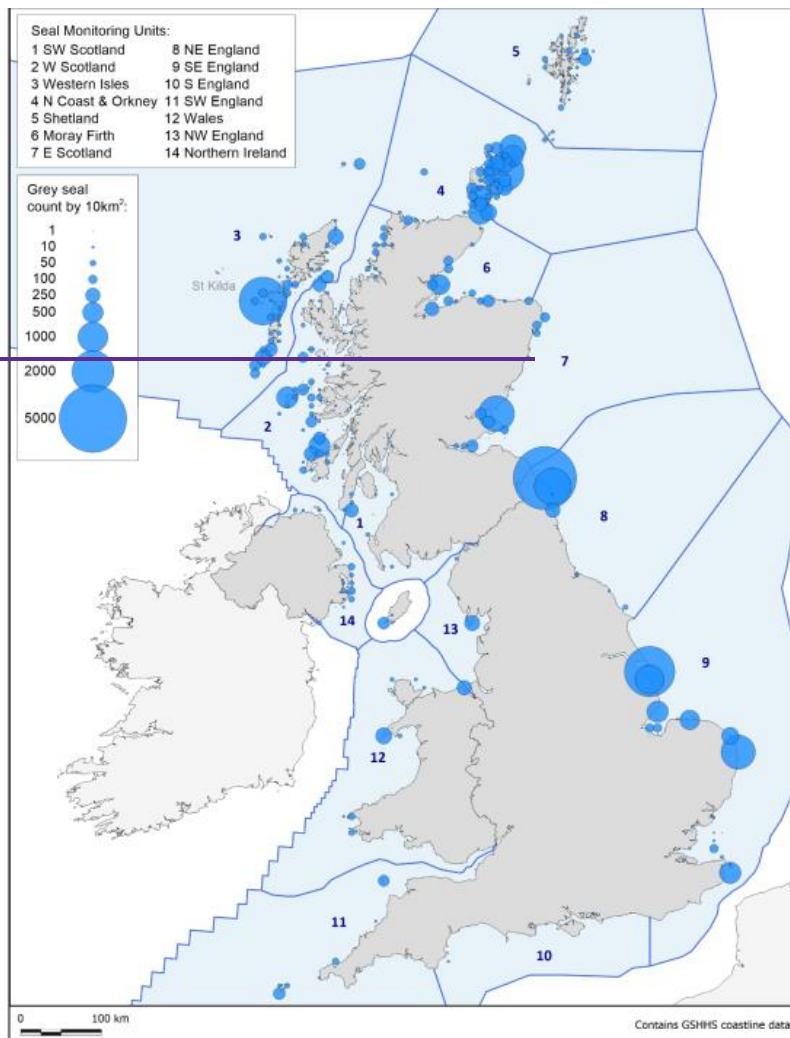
Seal Monitoring Units:
1 SW Scotland
2 W Scotland
3 Western Isles
4 N Coast & Orkney
5 Shetland
6 Moray Firth
7 E Scotland
8 NE England
9 SE England
10 S England
11 SW England
12 Wales
13 NW England
14 Northern Ireland

Grey seal count by 10km$^2$:
1
10
50
100
250
500
1000
2000
5000

5
4
3
St Kilda
6
7
2
1
8
14
13
9
12
11
10

0 100 km

Contains GSHHS coastline data